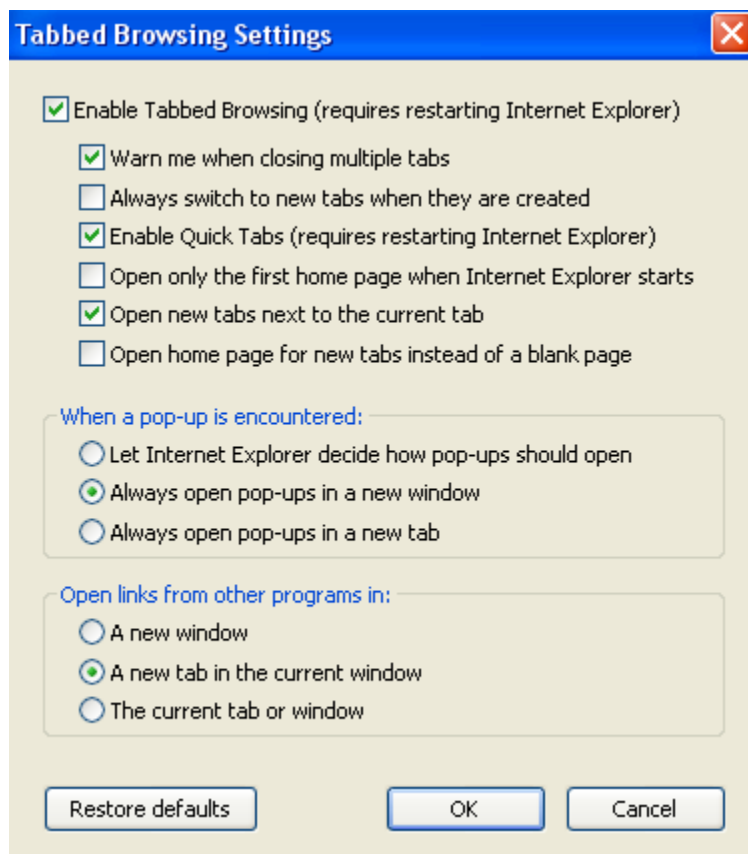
Tabbed Browsing Settings

Enable Tabbed Browsing (requires restarting Internet Explorer)

Warn me when closing multiple tabs

Always switch to new tabs when they are created

Enable Quick Tabs (requires restarting Internet Explorer)

Open only the first home page when Internet Explorer starts

Open new tabs next to the current tab

Open home page for new tabs instead of a blank page

When a pop-up is encountered:

Let Internet Explorer decide how pop-ups should open

Always open pop-ups in a new window

Always open pop-ups in a new tab

Open links from other programs in:

A new window

A new tab in the current window

The current tab or window

Restore defaults

OK

Cancel